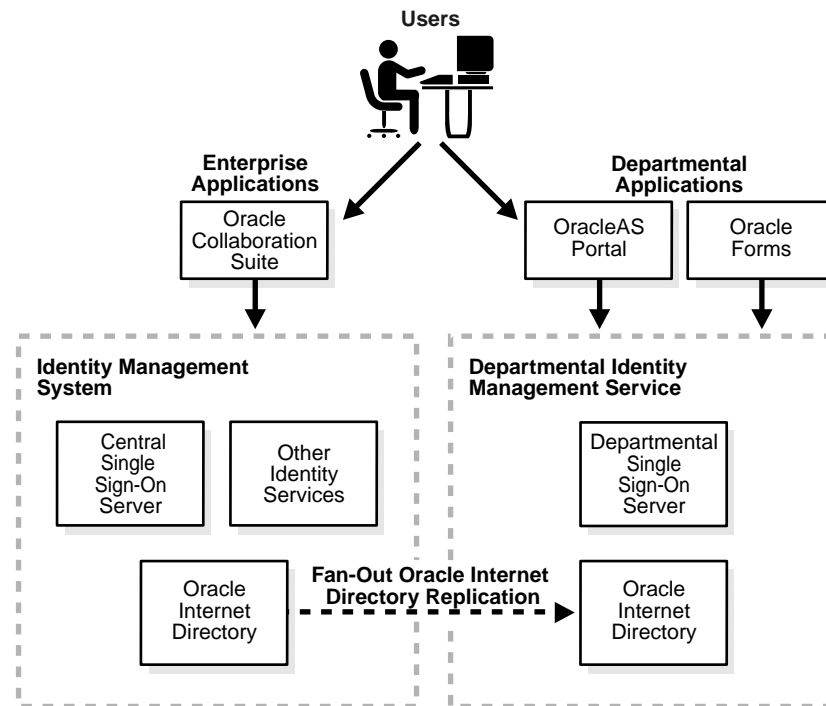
Users

Enterprise Applications

Oracle Collaboration Suite

Departmental Applications

OracleAS Portal

Oracle Forms

Identity Management System

Central Single Sign-On Server

Other Identity Services

Oracle Internet Directory

Departmental Identity Management Service

Departmental Single Sign-On Server

Oracle Internet Directory

Fan-Out Oracle Internet Directory Replication